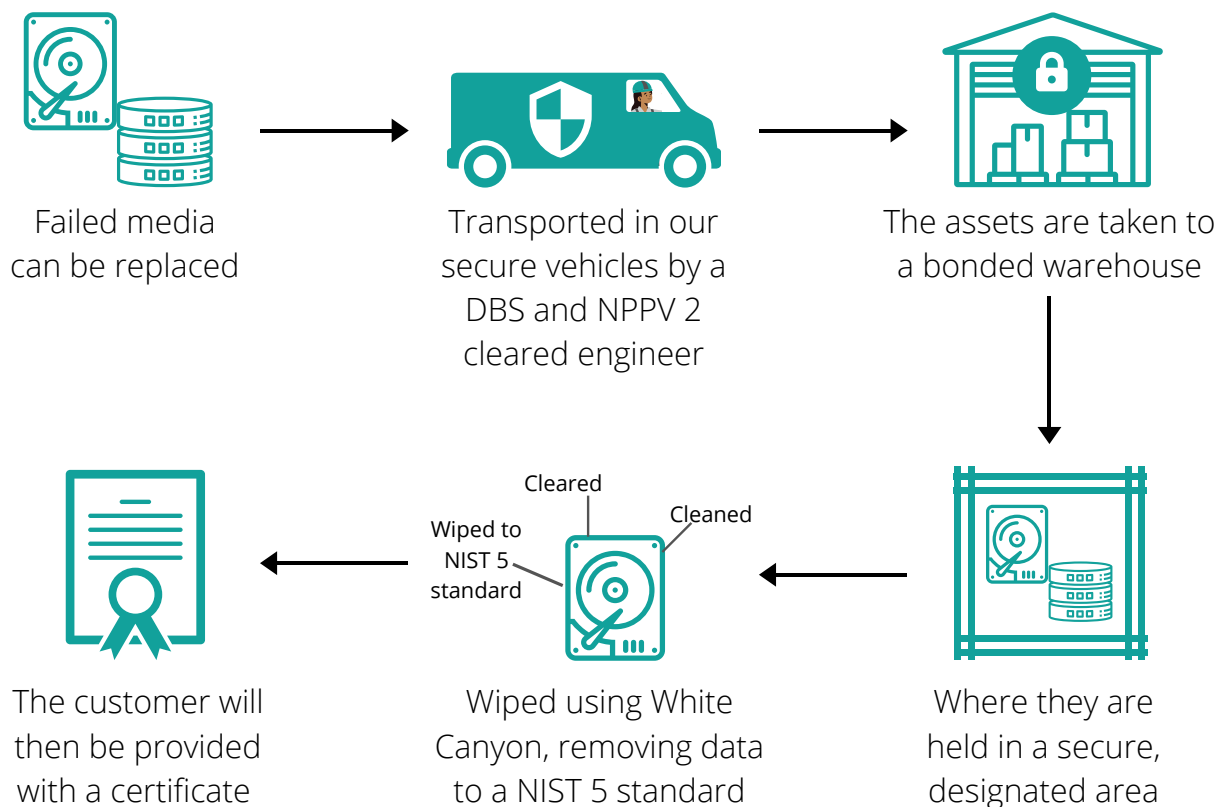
Failed media can be replaced

Transported in our secure vehicles by a DBS and NPPV 2 cleared engineer

The assets are taken to a bonded warehouse

Where they are held in a secure, designated area

Cleared

Cleaned

Wiped to NIST 5 standard

Wiped using White Canyon, removing data to a NIST 5 standard

The customer will then be provided with a certificate